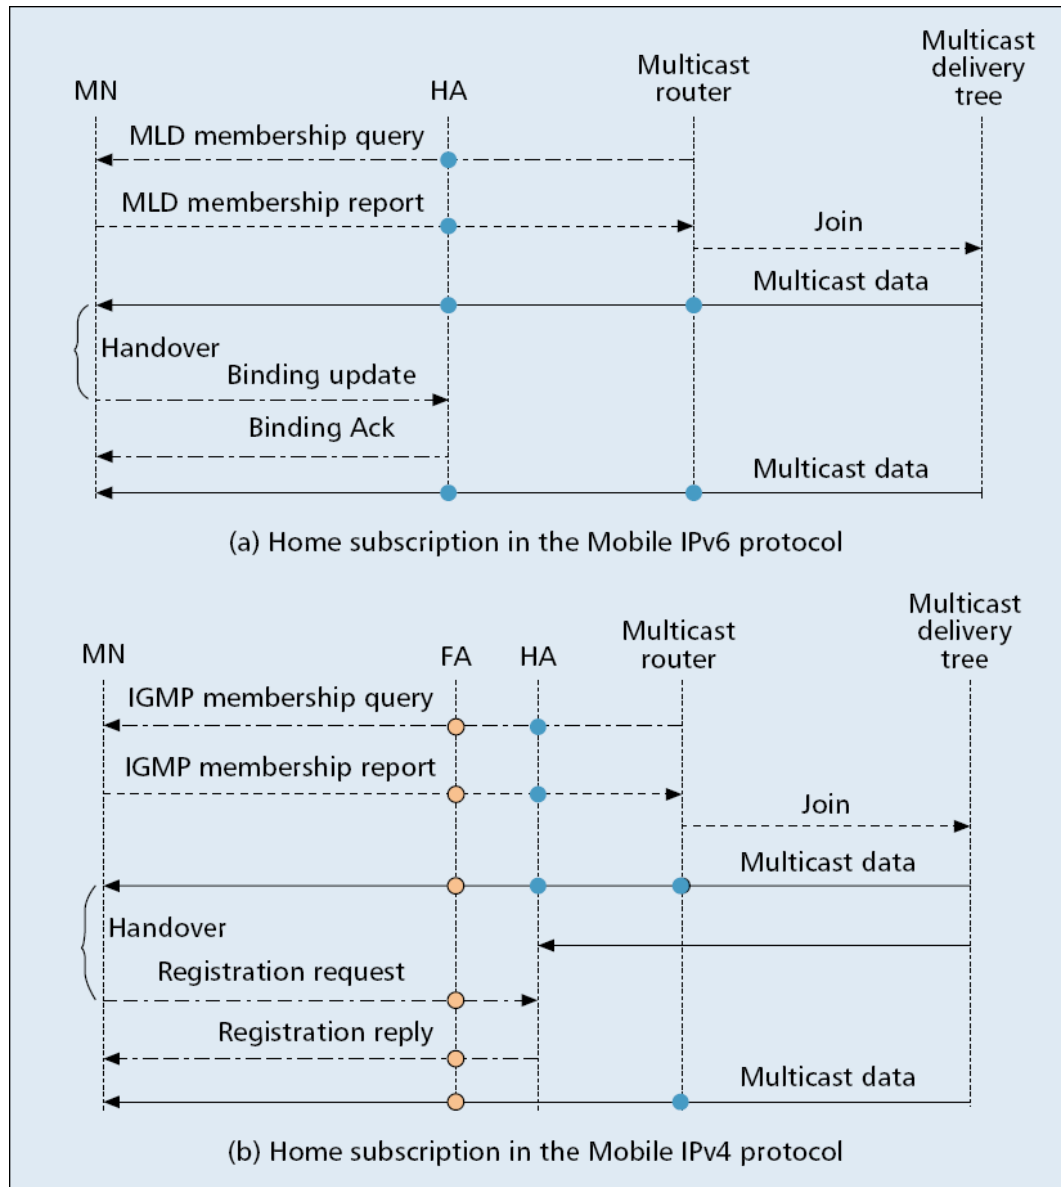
MN

HA

Multicast router

Multicast delivery tree

MLD membership query

MLD membership report

Join

Multicast data

Handover

Binding update

Binding Ack

Multicast data

(a) Home subscription in the Mobile IPv6 protocol

MN

FA

HA

Multicast router

Multicast delivery tree

IGMP membership query

IGMP membership report

Join

Multicast data

Handover

Registration request

Registration reply

Multicast data

(b) Home subscription in the Mobile IPv4 protocol